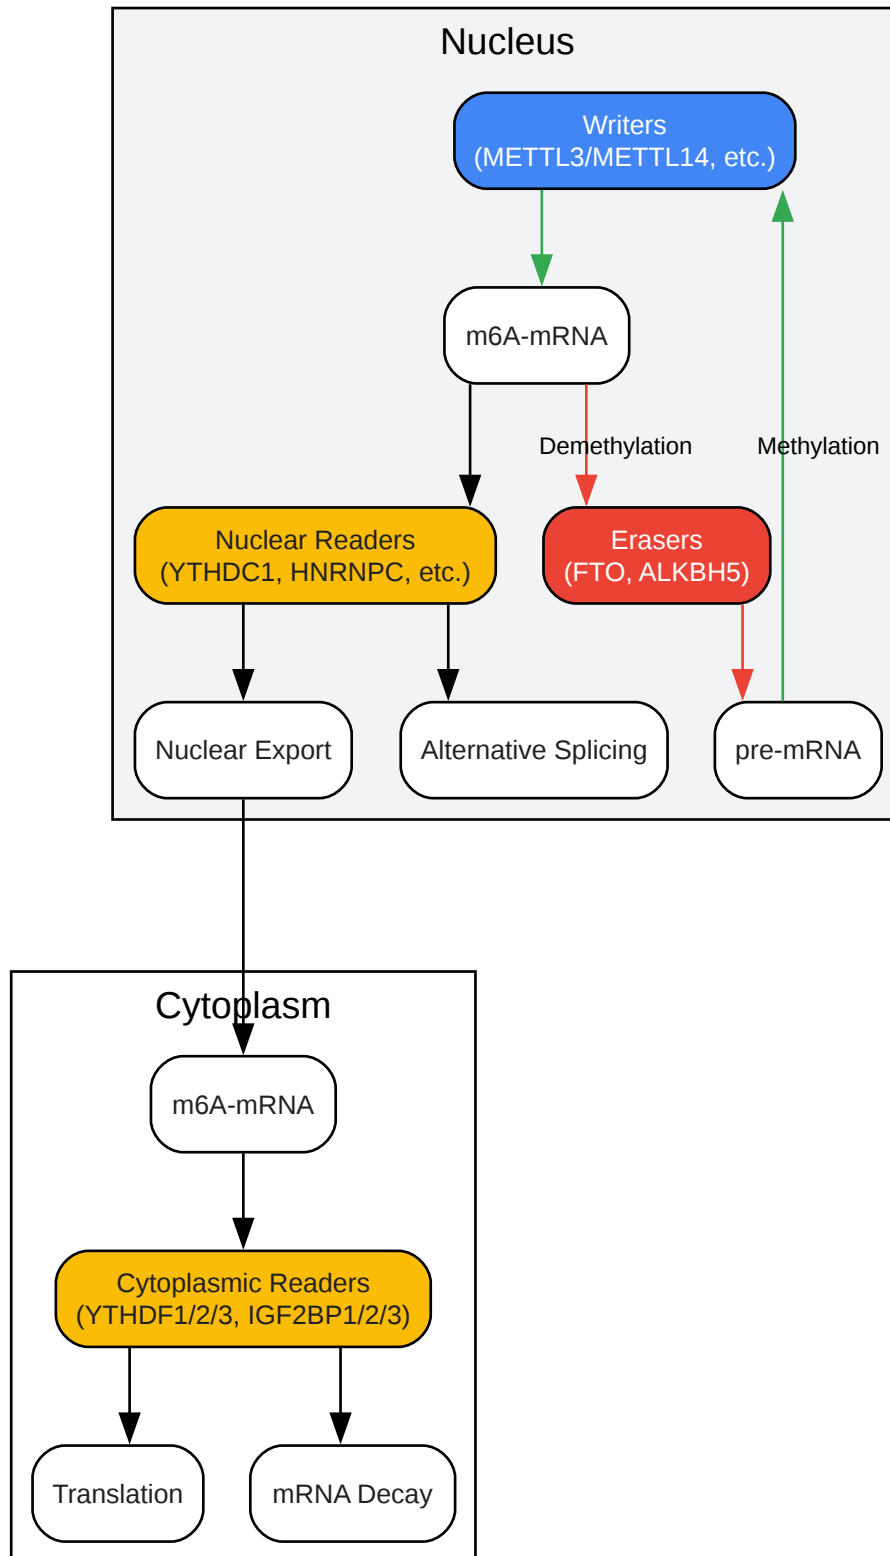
Nucleus

Writers
(METTL3/METTL14, etc.)

m6A-mRNA

Demethylation

Methylation

Nuclear Readers
(YTHDC1, HNRNPC, etc.)

Erasers
(FTO, ALKBH5)

Nuclear Export

Alternative Splicing

pre-mRNA

Cytoplasm

m6A-mRNA

Cytoplasmic Readers
(YTHDF1/2/3, IGF2BP1/2/3)

Translation

mRNA Decay